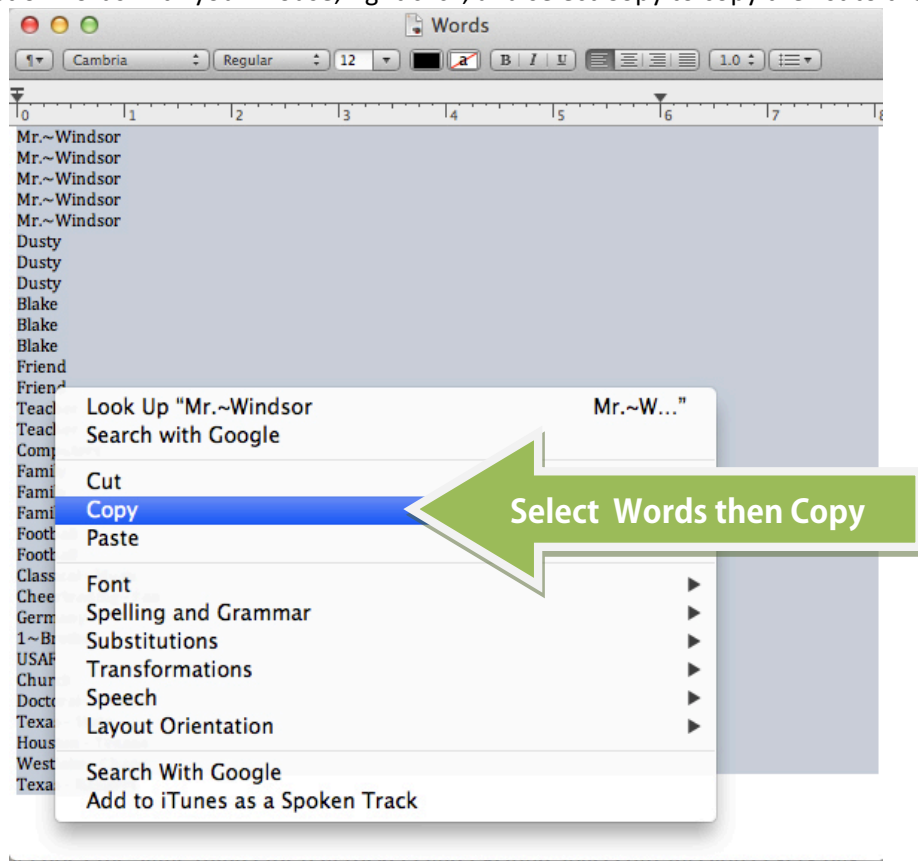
Words

¶ Cambria Regular 12 a B I U 1.0

0 1 2 3 4 5 6 7 8

Mr.~Windsor
Mr.~Windsor
Mr.~Windsor
Mr.~Windsor
Mr.~Windsor
Dusty
Dusty
Dusty
Blake
Blake
Blake
Friend
Friend
Teach
Teach
Comp
Fami
Fami
Fami
Footb
Footb
Class
Cheer
Germ
1~Br
USAF
Chur
Docto
Texa
Hous
West
Texa

Look Up "Mr.~Windsor Mr.~W..."
Search with Google
Cut
Copy
Paste
Font
Spelling and Grammar
Substitutions
Transformations
Speech
Layout Orientation
Search With Google
Add to iTunes as a Spoken Track

Select Words then Copy